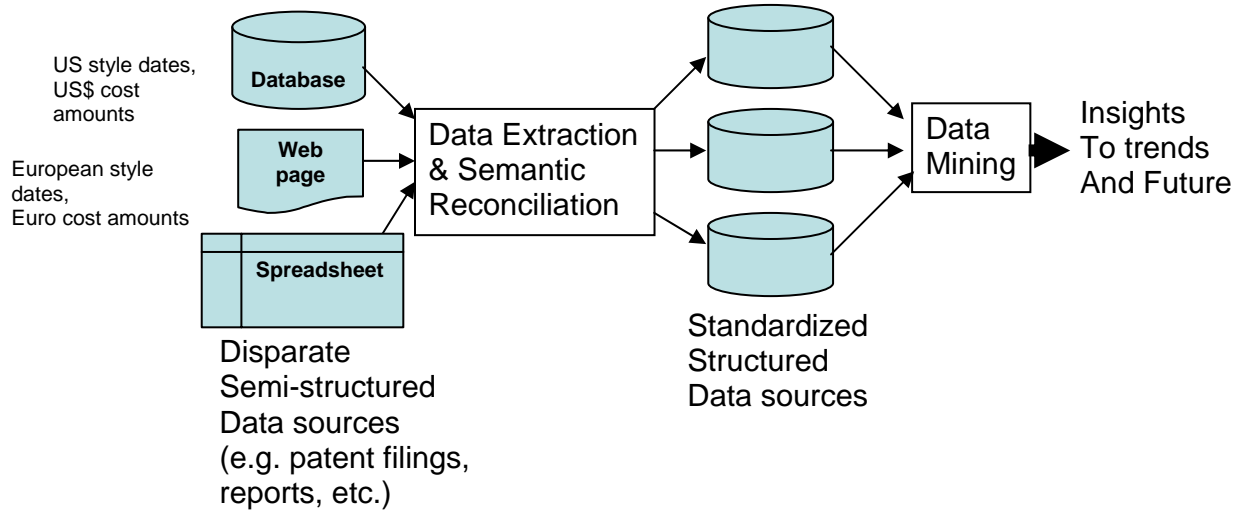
US style dates,
US$ cost
amounts

Database

European style
dates,
Euro cost amounts

Web
page

Spreadsheet

Data Extraction
& Semantic
Reconciliation

Data
Mining

Insights
To trends
And Future

Disparate
Semi-structured
Data sources
(e.g. patent filings,
reports, etc.)

Standardized
Structured
Data sources